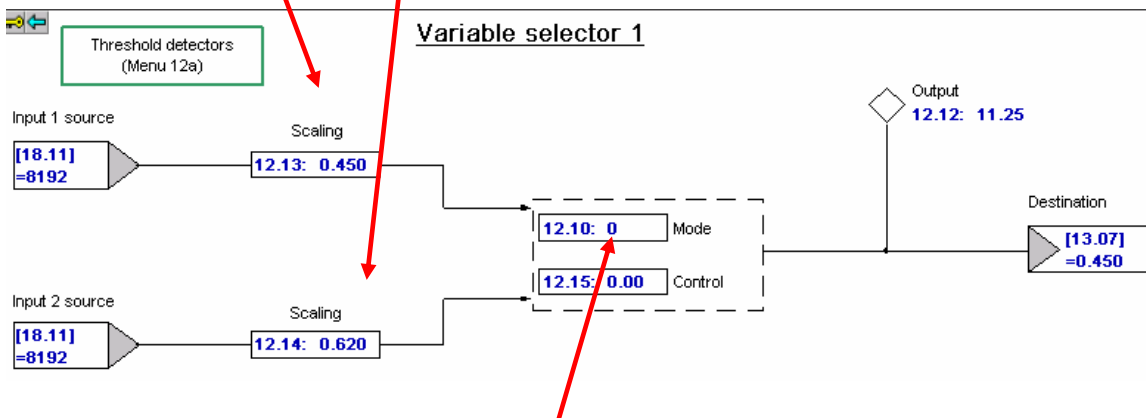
Threshold detectors
(Menu 12a)

Variable selector 1

Input 1 source

[18.11]
=8192

Scaling

12.13: 0.450

Output
12.12: 11.25

12.10: 0 Mode

12.15: 0.00 Control

Destination

[13.07]
=0.450

Input 2 source

[18.11]
=8192

Scaling

12.14: 0.620